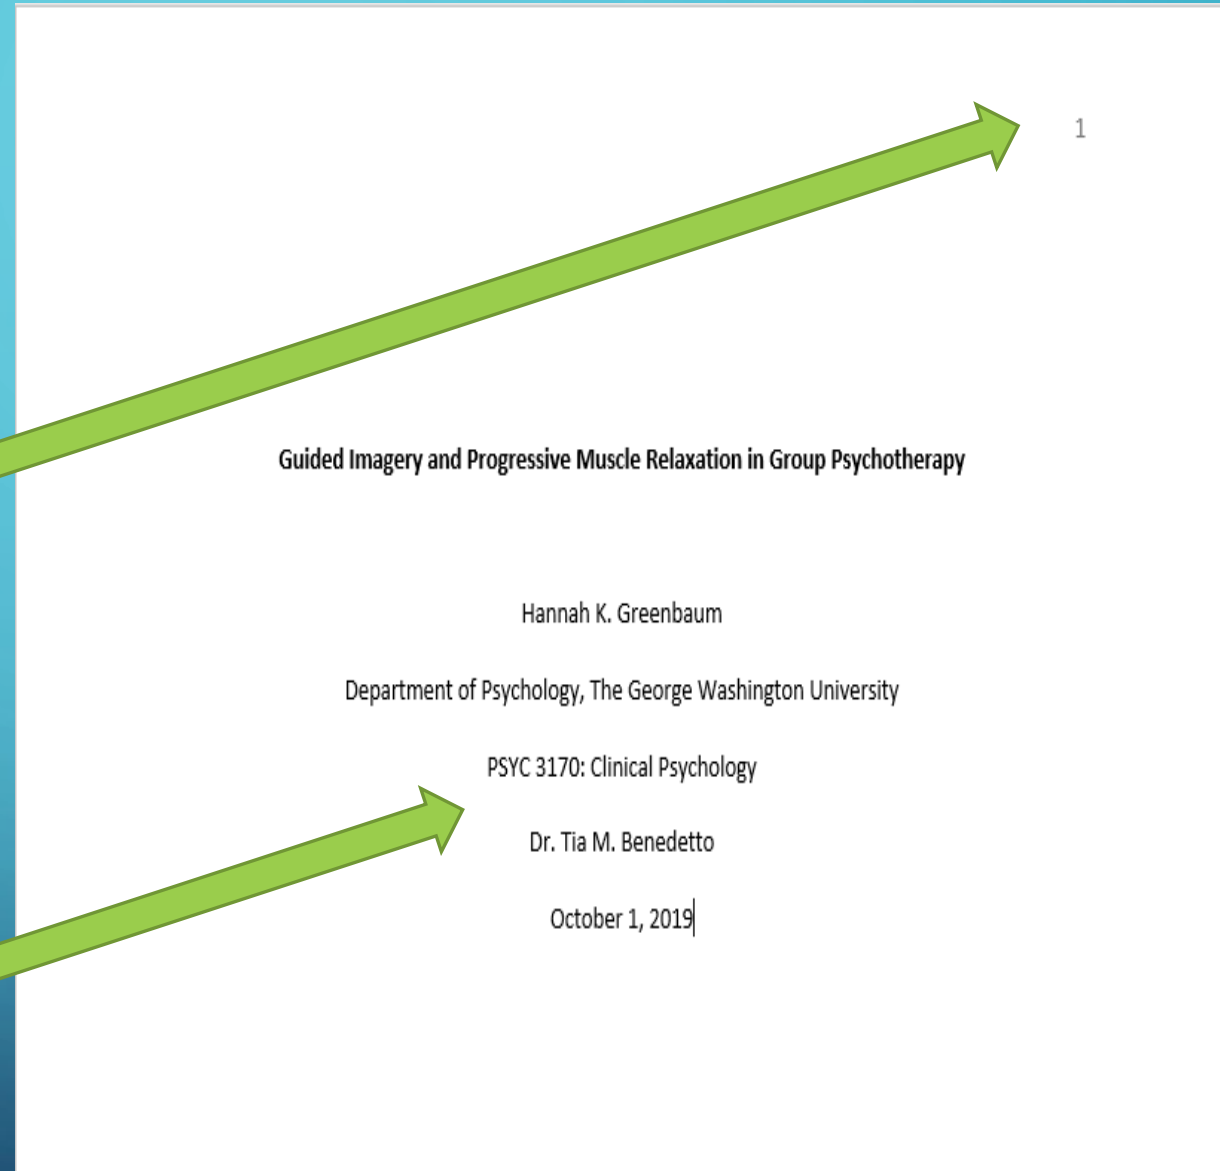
1

Guided Imagery and Progressive Muscle Relaxation in Group Psychotherapy

Hannah K. Greenbaum

Department of Psychology, The George Washington University

PSYC 3170: Clinical Psychology

Dr. Tia M. Benedetto

October 1, 2019